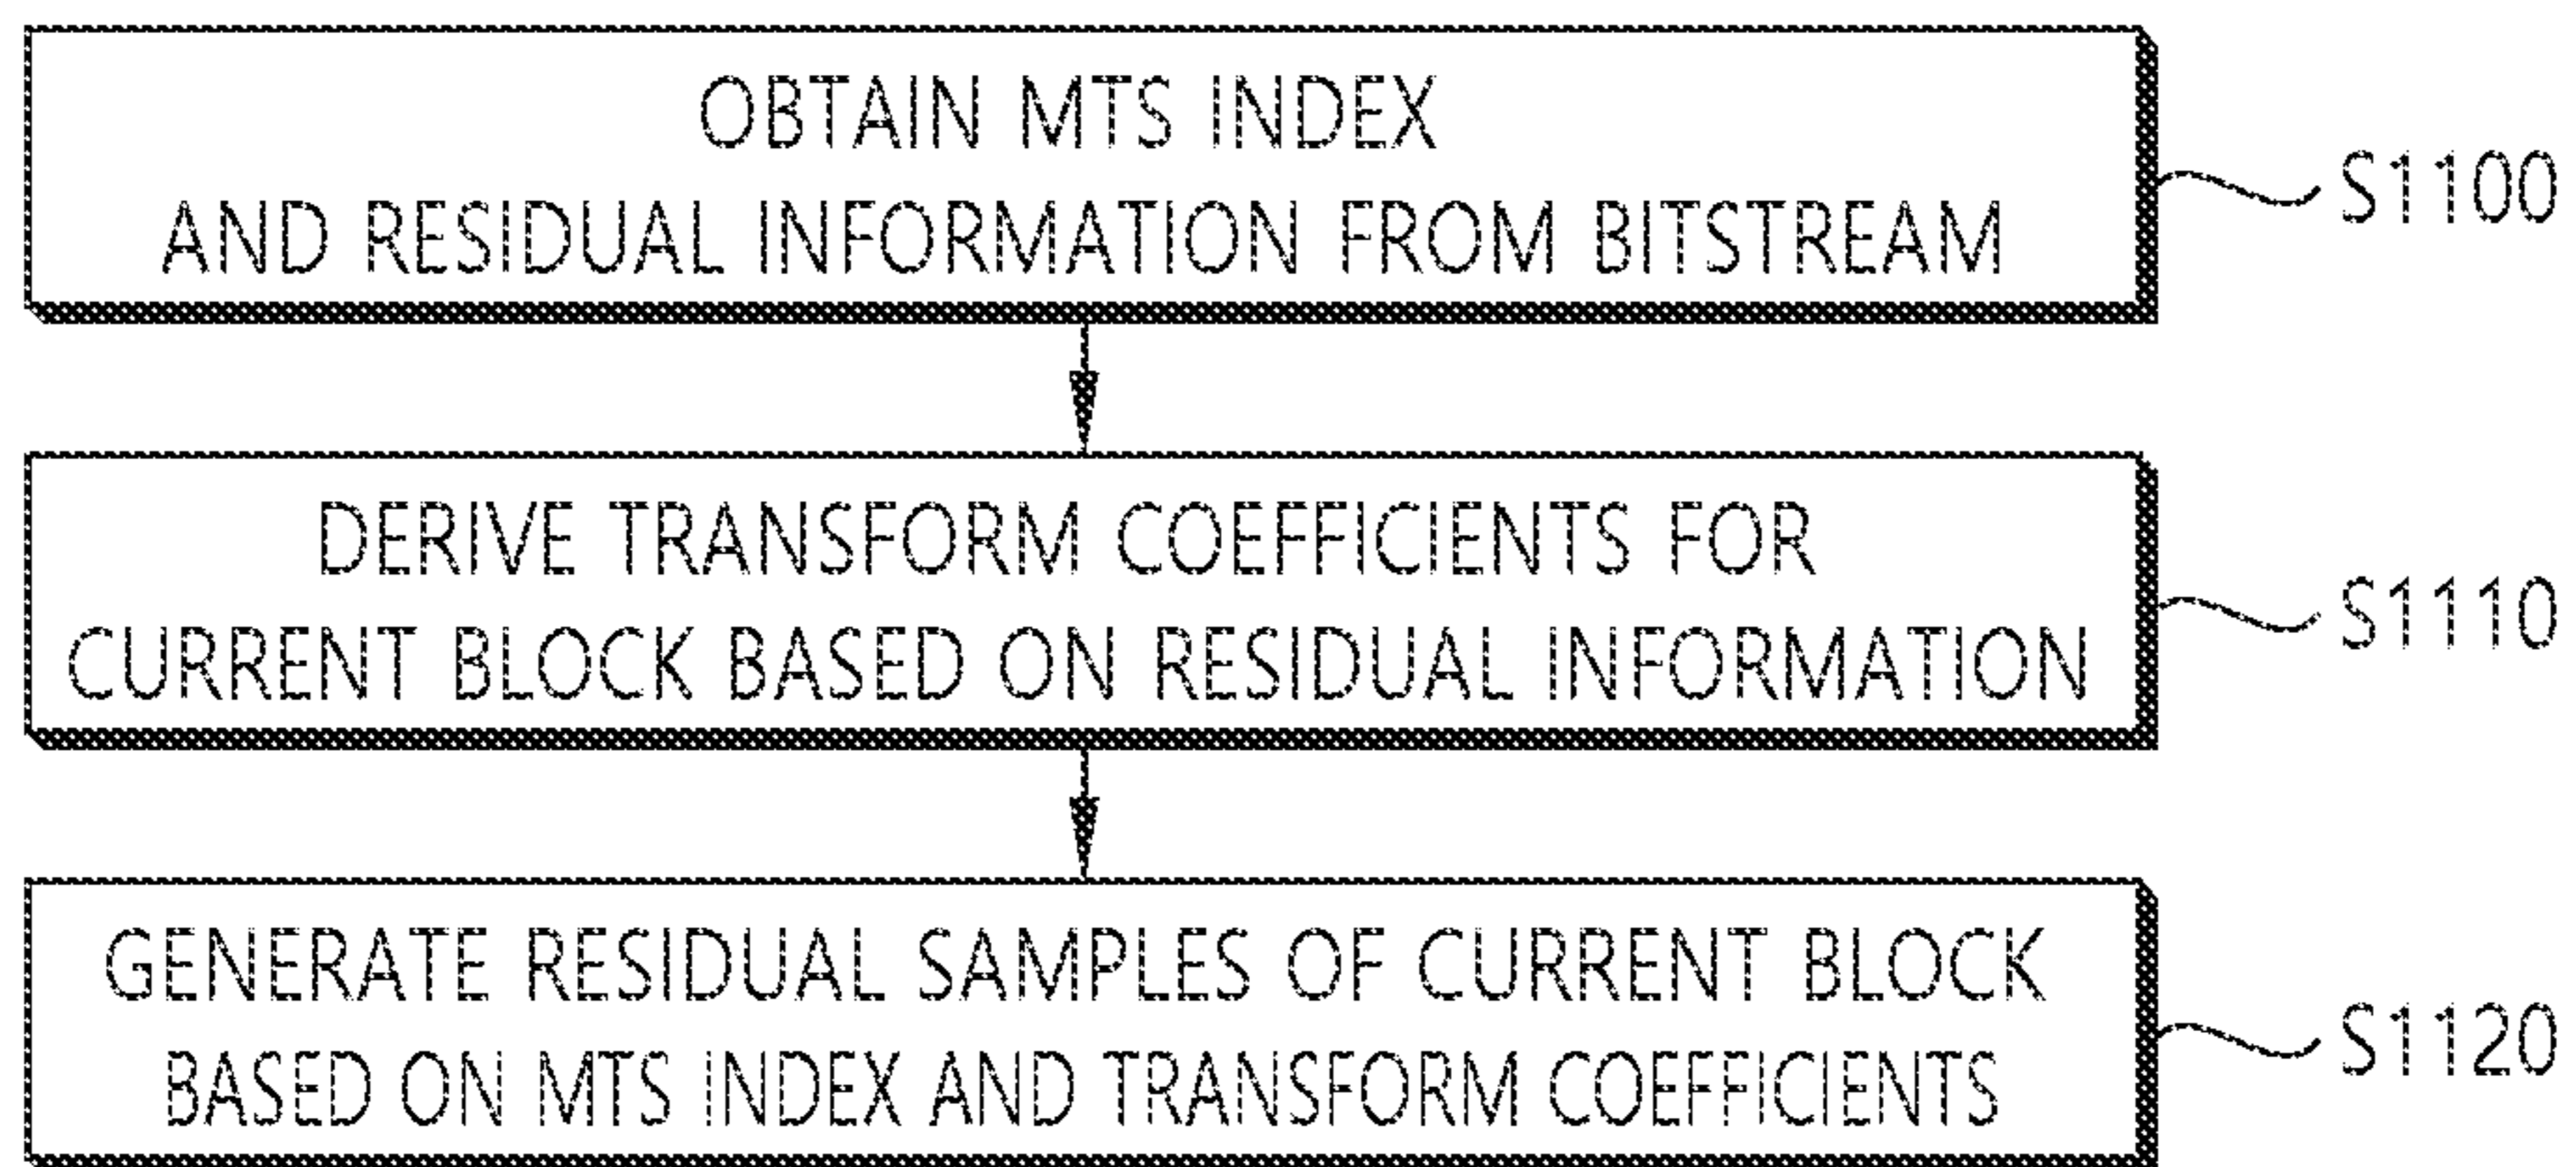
OBTAIN MTS INDEX
AND RESIDUAL INFORMATION FROM BITSTREAM

S1100

DERIVE TRANSFORM COEFFICIENTS FOR
CURRENT BLOCK BASED ON RESIDUAL INFORMATION

S1110

GENERATE RESIDUAL SAMPLES OF CURRENT BLOCK
BASED ON MTS INDEX AND TRANSFORM COEFFICIENTS

S1120